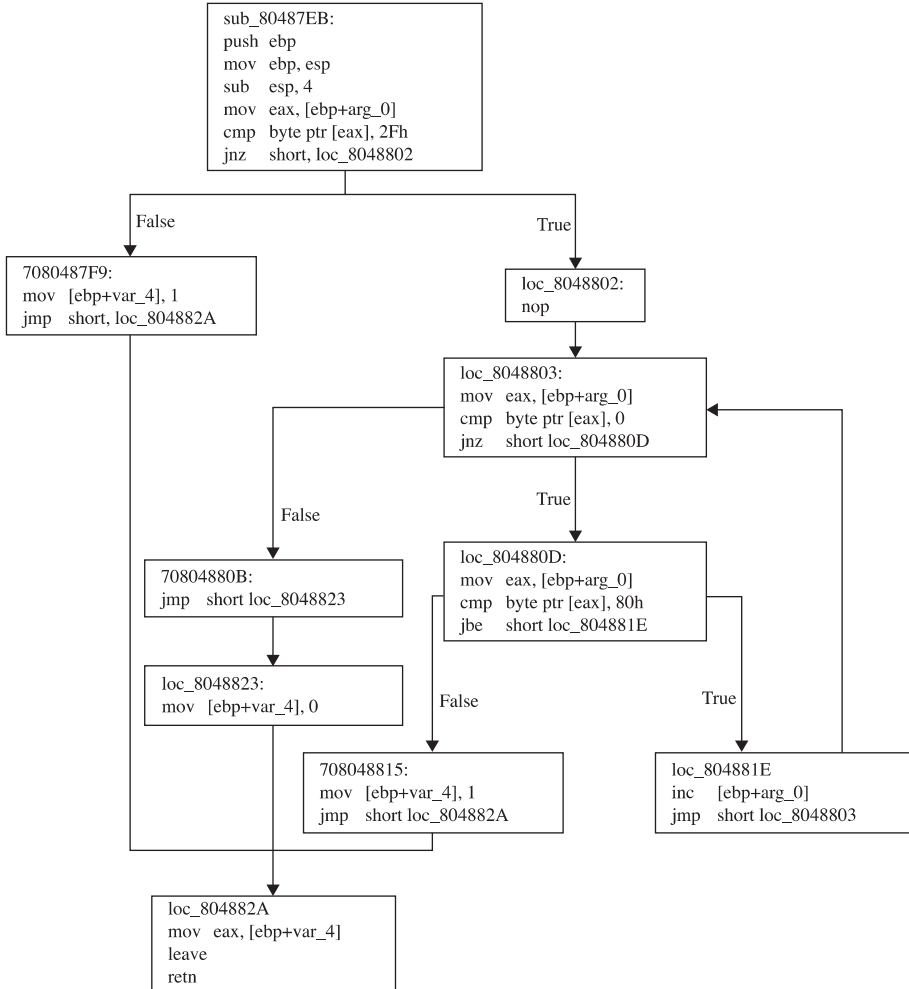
sub_80487EB:
push ebp
mov ebp, esp
sub esp, 4
mov eax, [ebp+arg_0]
cmp byte ptr [eax], 2Fh
jnz short, loc_8048802

False

True

7080487F9:
mov [ebp+var_4], 1
jmp short, loc_804882A

loc_8048802:
nop

loc_8048803:
mov eax, [ebp+arg_0]
cmp byte ptr [eax], 0
jnz short loc_804880D

False

True

70804880B:
jmp short loc_8048823

loc_804880D:
mov eax, [ebp+arg_0]
cmp byte ptr [eax], 80h
jbe short loc_804881E

loc_8048823:
mov [ebp+var_4], 0

False

True

708048815:
mov [ebp+var_4], 1
jmp short loc_804882A

loc_804881E
inc [ebp+arg_0]
jmp short loc_8048803

loc_804882A
mov eax, [ebp+var_4]
leave
retn